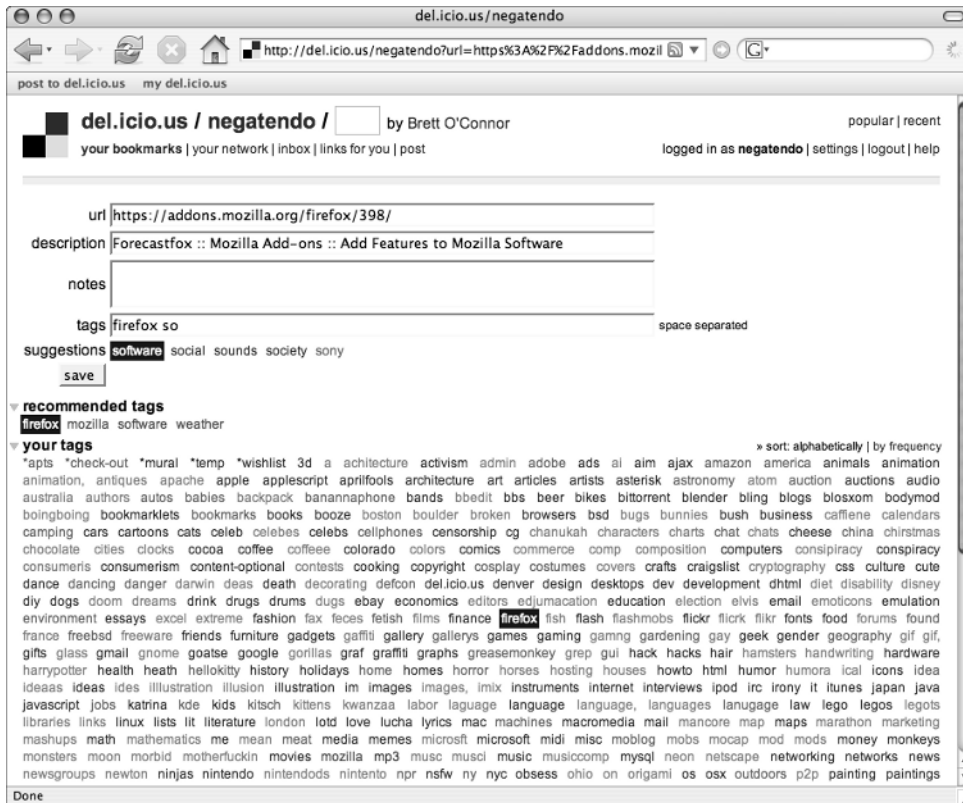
del.icio.us/negatendo

http://del.icio.us/negatendo?url=https%3A%2F%2Faddons.mozil

post to del.icio.us my del.icio.us

del.icio.us / negatendo / by Brett O'Connor

popular | recent

your bookmarks | your network | inbox | links for you | post

logged in as negatendo | settings | logout | help

url https://addons.mozilla.org/firefox/398/

description Forecastfox :: Mozilla Add-ons :: Add Features to Mozilla Software

notes

tags firefox so

space separated

suggestions software social sounds society sony

save

recommended tags

firefox mozilla software weather

your tags

» sort: alphabetically | by frequency

*apts *check-out *mural *temp *wishlist 3d a achitecture activism admin adobe ads ai aim ajax amazon america animals animation animation, antiques apache apple applescript aprilfools architecture art articles artists asterisk astronomy atom auction auctions audio australia authors autos babies backpack banannaphone bands bbedit bbs beer bikes bittorrent blender bling blogs blosxom bodymod boingboing bookmarklets bookmarks books booze boston boulder broken browsers bsd bugs bunnies bush business caffiene calendars camping cars cartoons cats celeb celebes celebs cellphones censorship cg chanukah characters charts chat chats cheese china chirstmas chocolate cities clocks cocoa coffee coffeee colorado colors comics commerce comp composition computers consipiracy conspiracy consumeris consumerism content-optional contests cooking copyright cosplay costumes covers crafts craigslist cryptography css culture cute dance dancing danger darwin deas death decorating defcon del.icio.us denver design desktops dev development dhtml diet disability disney diy dogs doom dreams drink drugs drums dugs ebay economics editors edjumacation education election elvis email emoticons emulation environment essays excel extreme fashion fax feces fetish films finance firefox fish flash flashmobs flickr flickr flikr fonts food forums found france freebsd freeware friends furniture gadgets gaffiti gallery gallerys games gaming gamng gardening gay geek gender geography gif gif, gifts glass gmail gnome goatse google gorillas graf graffiti graphs greasemonkey grep gui hack hacks hair hamsters handwriting hardware harrypotter health heath hellokitty history holidays home homes horror horses hosting houses howto html humor humora ical icons idea ideaas ideas ides illustration illusion illustration im images images, imix instruments internet interviews ipod irc irony it itunes japan java javascript jobs katrina kde kids kitsch kittens kwanzaa labor laguage language language, languages lanugage law lego legos legots libraries links linux lists lit literature london lotd love lucha lyrics mac machines macromedia mail mancore map maps marathon marketing mashups math mathematics me mean meat media memes microsft microsoft midi misc moblog mobs mocap mod mods money monkeys monsters moon morbid motherfuckin movies mozilla mp3 musc musci music musiccomp mysql neon netscape networking networks news newsgroups newton ninjas nintendo nintendods nintento npr nsfw ny nyc obsess ohio on origami os osx outdoors p2p painting paintings

Done